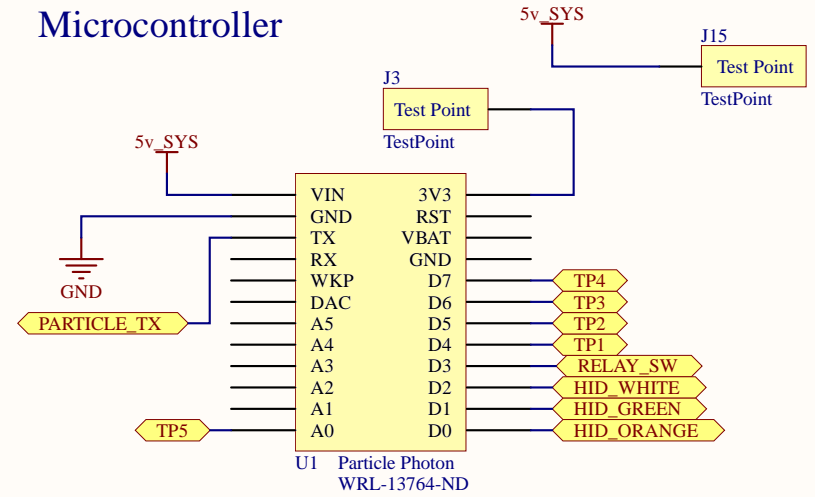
Microcontroller

5v_SYS

J15
Test Point
TestPoint

J3
Test Point
TestPoint

5v_SYS

GND

PARTICLE_TX

TP5

VIN
GND
TX
RX
WKP
DAC
A5
A4
A3
A2
A1
A0

3V3
RST
VBAT
GND
D7
D6
D5
D4
D3
D2
D1
D0

TP4
TP3
TP2
TP1
RELAY_SW
HID_WHITE
HID_GREEN
HID_ORANGE

U1 Particle Photon
WRL-13764-ND